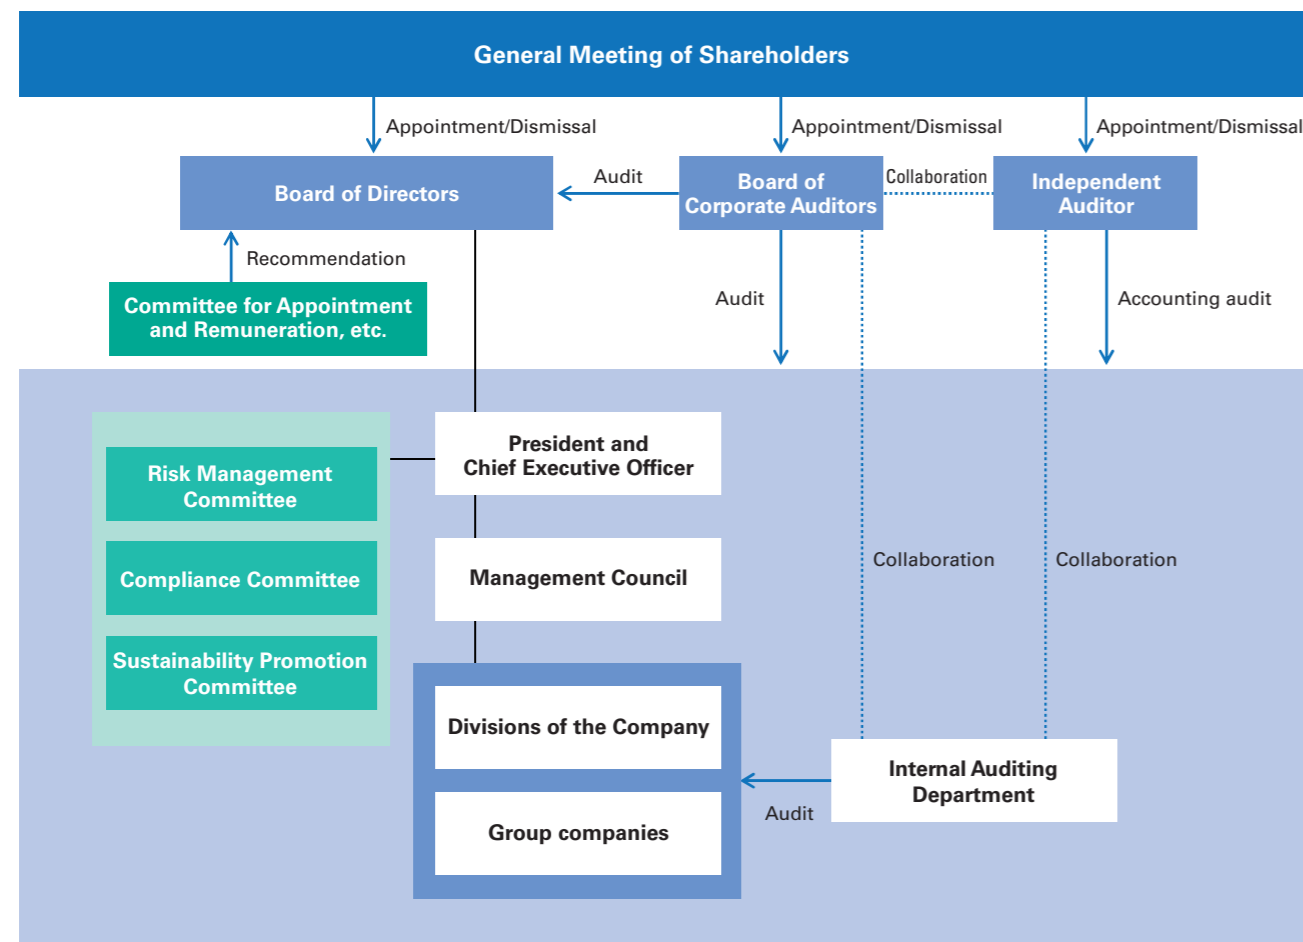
General Meeting of Shareholders

Appointment/Dismissal

Appointment/Dismissal

Appointment/Dismissal

Board of Directors

Audit

Board of Corporate Auditors

Collaboration

Independent Auditor

Recommendation

Committee for Appointment and Remuneration, etc.

Audit

Accounting audit

Risk Management Committee

Compliance Committee

Sustainability Promotion Committee

President and Chief Executive Officer

Management Council

Collaboration

Collaboration

Divisions of the Company

Group companies

Internal Auditing Department

Audit